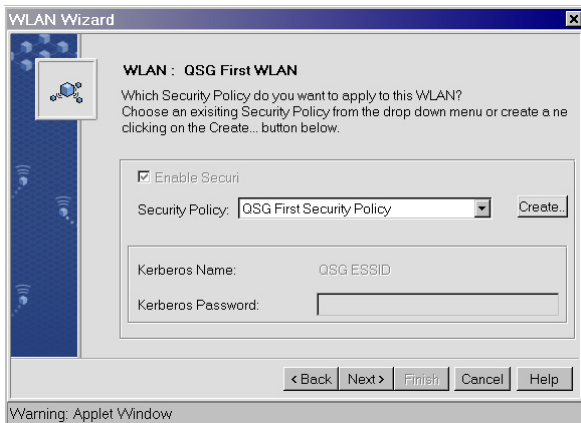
WLAN Wizard

WLAN : QSG First WLAN

Which Security Policy do you want to apply to this WLAN? Choose an exisiting Security Policy from the drop down menu or create a ne clicking on the Create... button below.

☑ Enable Securi

Security Policy: QSG First Security Policy

Create..

Kerberos Name: QSG ESSID

Kerberos Password:

< Back | Next > | Finish | Cancel | Help

Warning: Applet Window